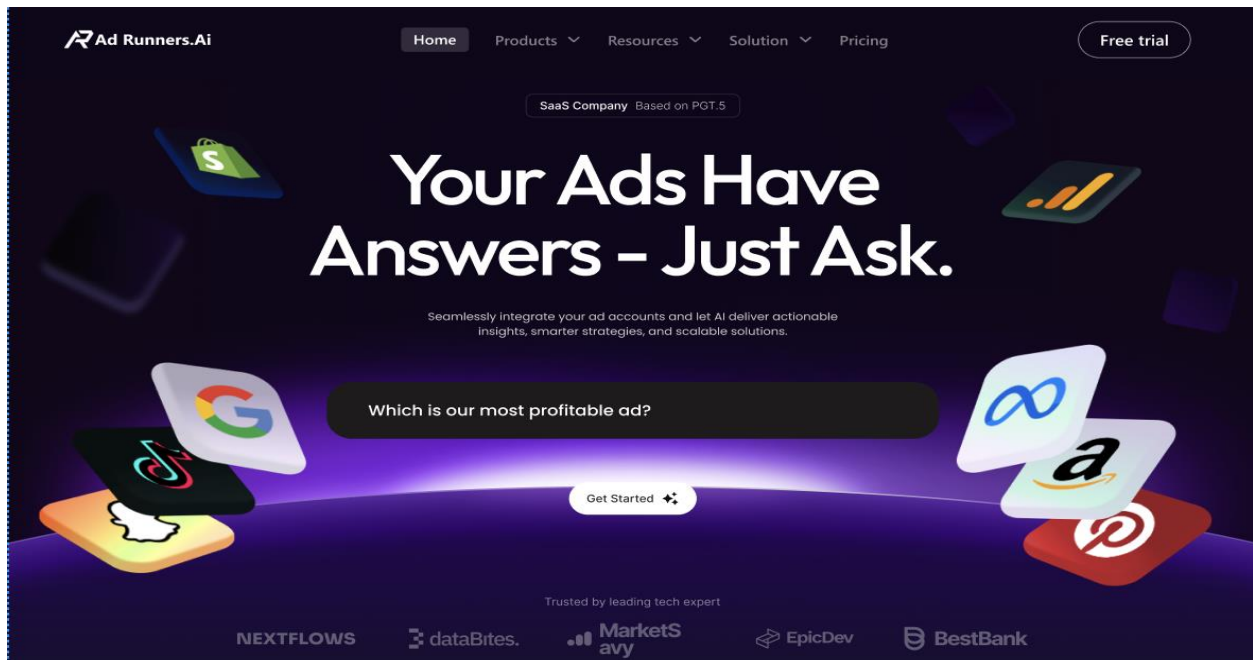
Ad Runners.Ai

Home Products Resources Solution Pricing

Free trial

SaaS Company Based on PGT.5

Your Ads Have Answers - Just Ask.

Seamlessly integrate your ad accounts and let AI deliver actionable insights, smarter strategies, and scalable solutions.

Which is our most profitable ad?

Get Started

Trusted by leading tech expert

NEXTFLOWS dataBites. MarketSavy EpicDev BestBank